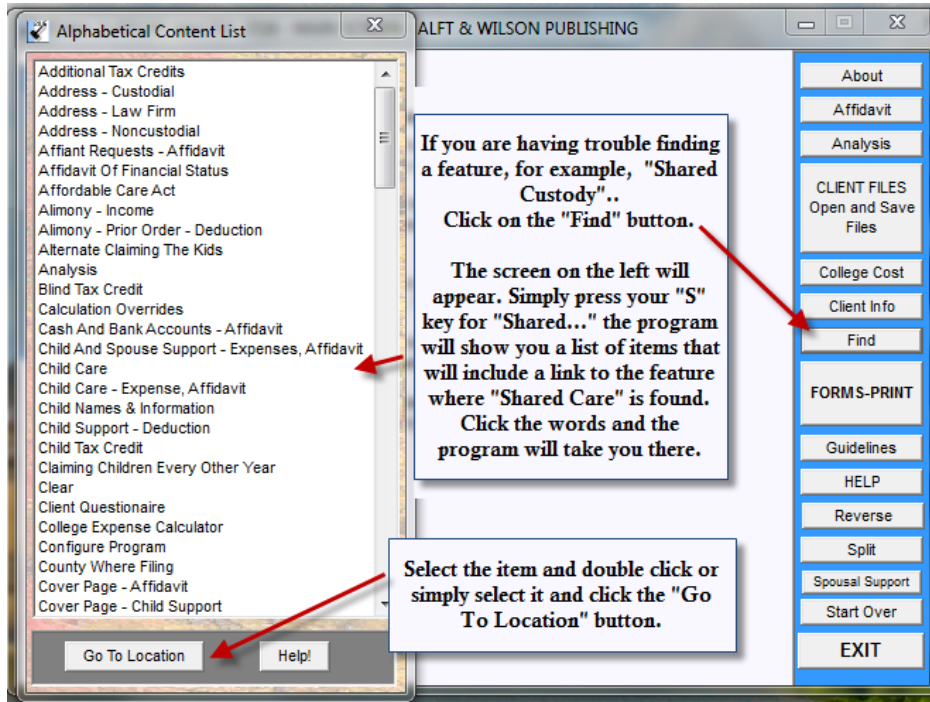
Alphabetical Content List

ALFT & WILSON PUBLISHING

Additional Tax Credits
Address - Custodial
Address - Law Firm
Address - Noncustodial
Affiant Requests - Affidavit
Affidavit Of Financial Status
Affordable Care Act
Alimony - Income
Alimony - Prior Order - Deduction
Alternate Claiming The Kids
Analysis
Blind Tax Credit
Calculation Overrides
Cash And Bank Accounts - Affidavit
Child And Spouse Support - Expenses, Affidavit
Child Care
Child Care - Expense, Affidavit
Child Names & Information
Child Support - Deduction
Child Tax Credit
Claiming Children Every Other Year
Clear
Client Questionaire
College Expense Calculator
Configure Program
County Where Filing
Cover Page - Affidavit
Cover Page - Child Support

Go To Location

Help!

If you are having trouble finding a feature, for example, "Shared Custody"..
Click on the "Find" button.

The screen on the left will appear. Simply press your "S" key for "Shared…" the program will show you a list of items that will include a link to the feature where "Shared Care" is found. Click the words and the program will take you there.

Select the item and double click or simply select it and click the "Go To Location" button.

About
Affidavit
Analysis
CLIENT FILES Open and Save Files
College Cost
Client Info
Find
FORMS-PRINT
Guidelines
HELP
Reverse
Split
Spousal Support
Start Over
EXIT